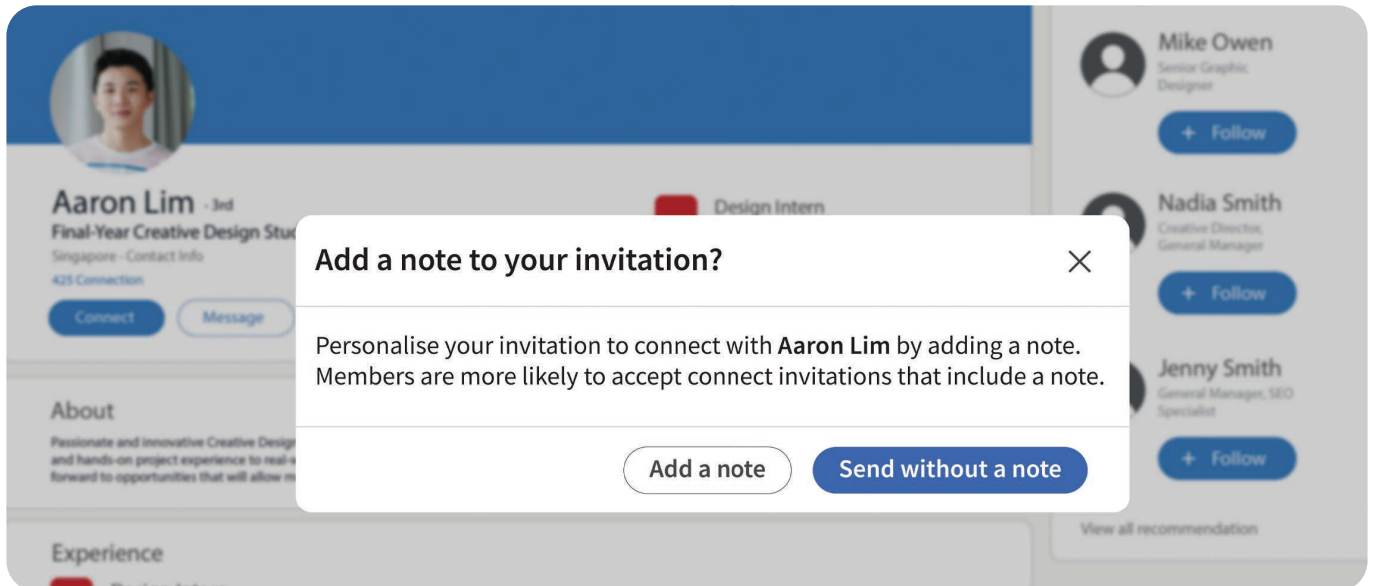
Aaron Lim · 3rd
Final-Year Creative Design Stu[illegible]
Singapore · Contact Info
425 Connection
Connect
Message

Design Intern

About
Passionate and innovative Creative Desig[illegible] and hands-on project experience to real-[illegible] forward to opportunities that will allow m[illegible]

Experience

Mike Owen
Senior Graphic Designer
+ Follow

Nadia Smith
Creative Director, General Manager
+ Follow

Jenny Smith
General Manager, SEO Specialist
+ Follow

View all recommendation

Add a note to your invitation?
×

Personalise your invitation to connect with **Aaron Lim** by adding a note. Members are more likely to accept connect invitations that include a note.

Add a note
Send without a note